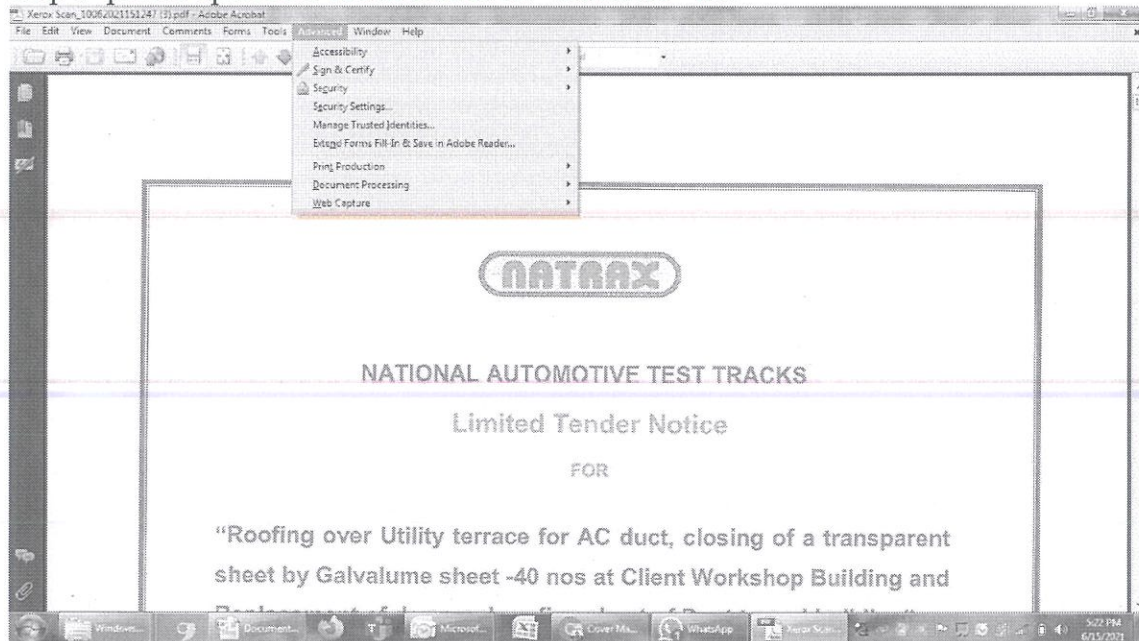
Xerox Scan_10062021151247 (3).pdf - Adobe Acrobat

File Edit View Document Comments Forms Tools Advanced Window Help

Accessibility
Sign & Certify
Security
Security Settings...
Manage Trusted Identities...
Extend Forms Fill-In & Save in Adobe Reader...
Print Production
Document Processing
Web Capture

NATRAX

NATIONAL AUTOMOTIVE TEST TRACKS

Limited Tender Notice

FOR

"Roofing over Utility terrace for AC duct, closing of a transparent sheet by Galvalume sheet -40 nos at Client Workshop Building and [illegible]

Windows... Document... Microsoft... Cover Ma... WhatsApp Xerox Scan... 5:22 PM 6/15/2021